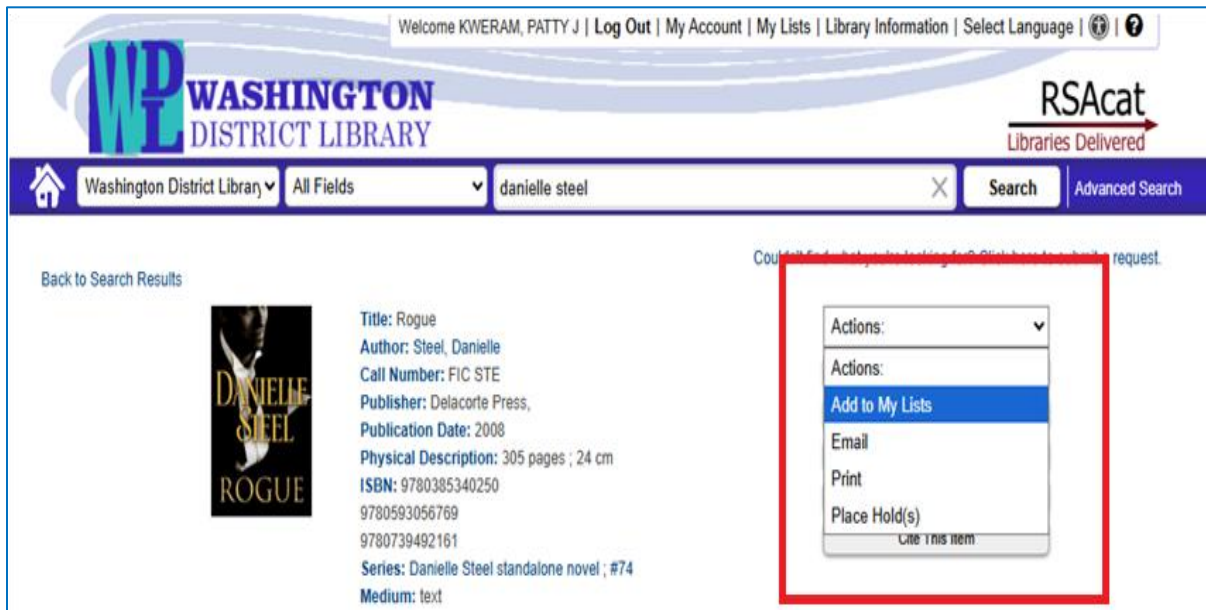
Welcome KWERAM, PATTY J | Log Out | My Account | My Lists | Library Information | Select Language | ?

WDL WASHINGTON DISTRICT LIBRARY

RSAcat
Libraries Delivered

Washington District Library | All Fields | danielle steel | Search | Advanced Search

Cou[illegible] request.

Back to Search Results

DANIELLE STEEL ROGUE

Title: Rogue
Author: Steel, Danielle
Call Number: FIC STE
Publisher: Delacorte Press,
Publication Date: 2008
Physical Description: 305 pages ; 24 cm
ISBN: 9780385340250
9780593056769
9780739492161
Series: Danielle Steel standalone novel ; #74
Medium: text

Actions:
Actions:
Add to My Lists
Email
Print
Place Hold(s)
Cite This Item